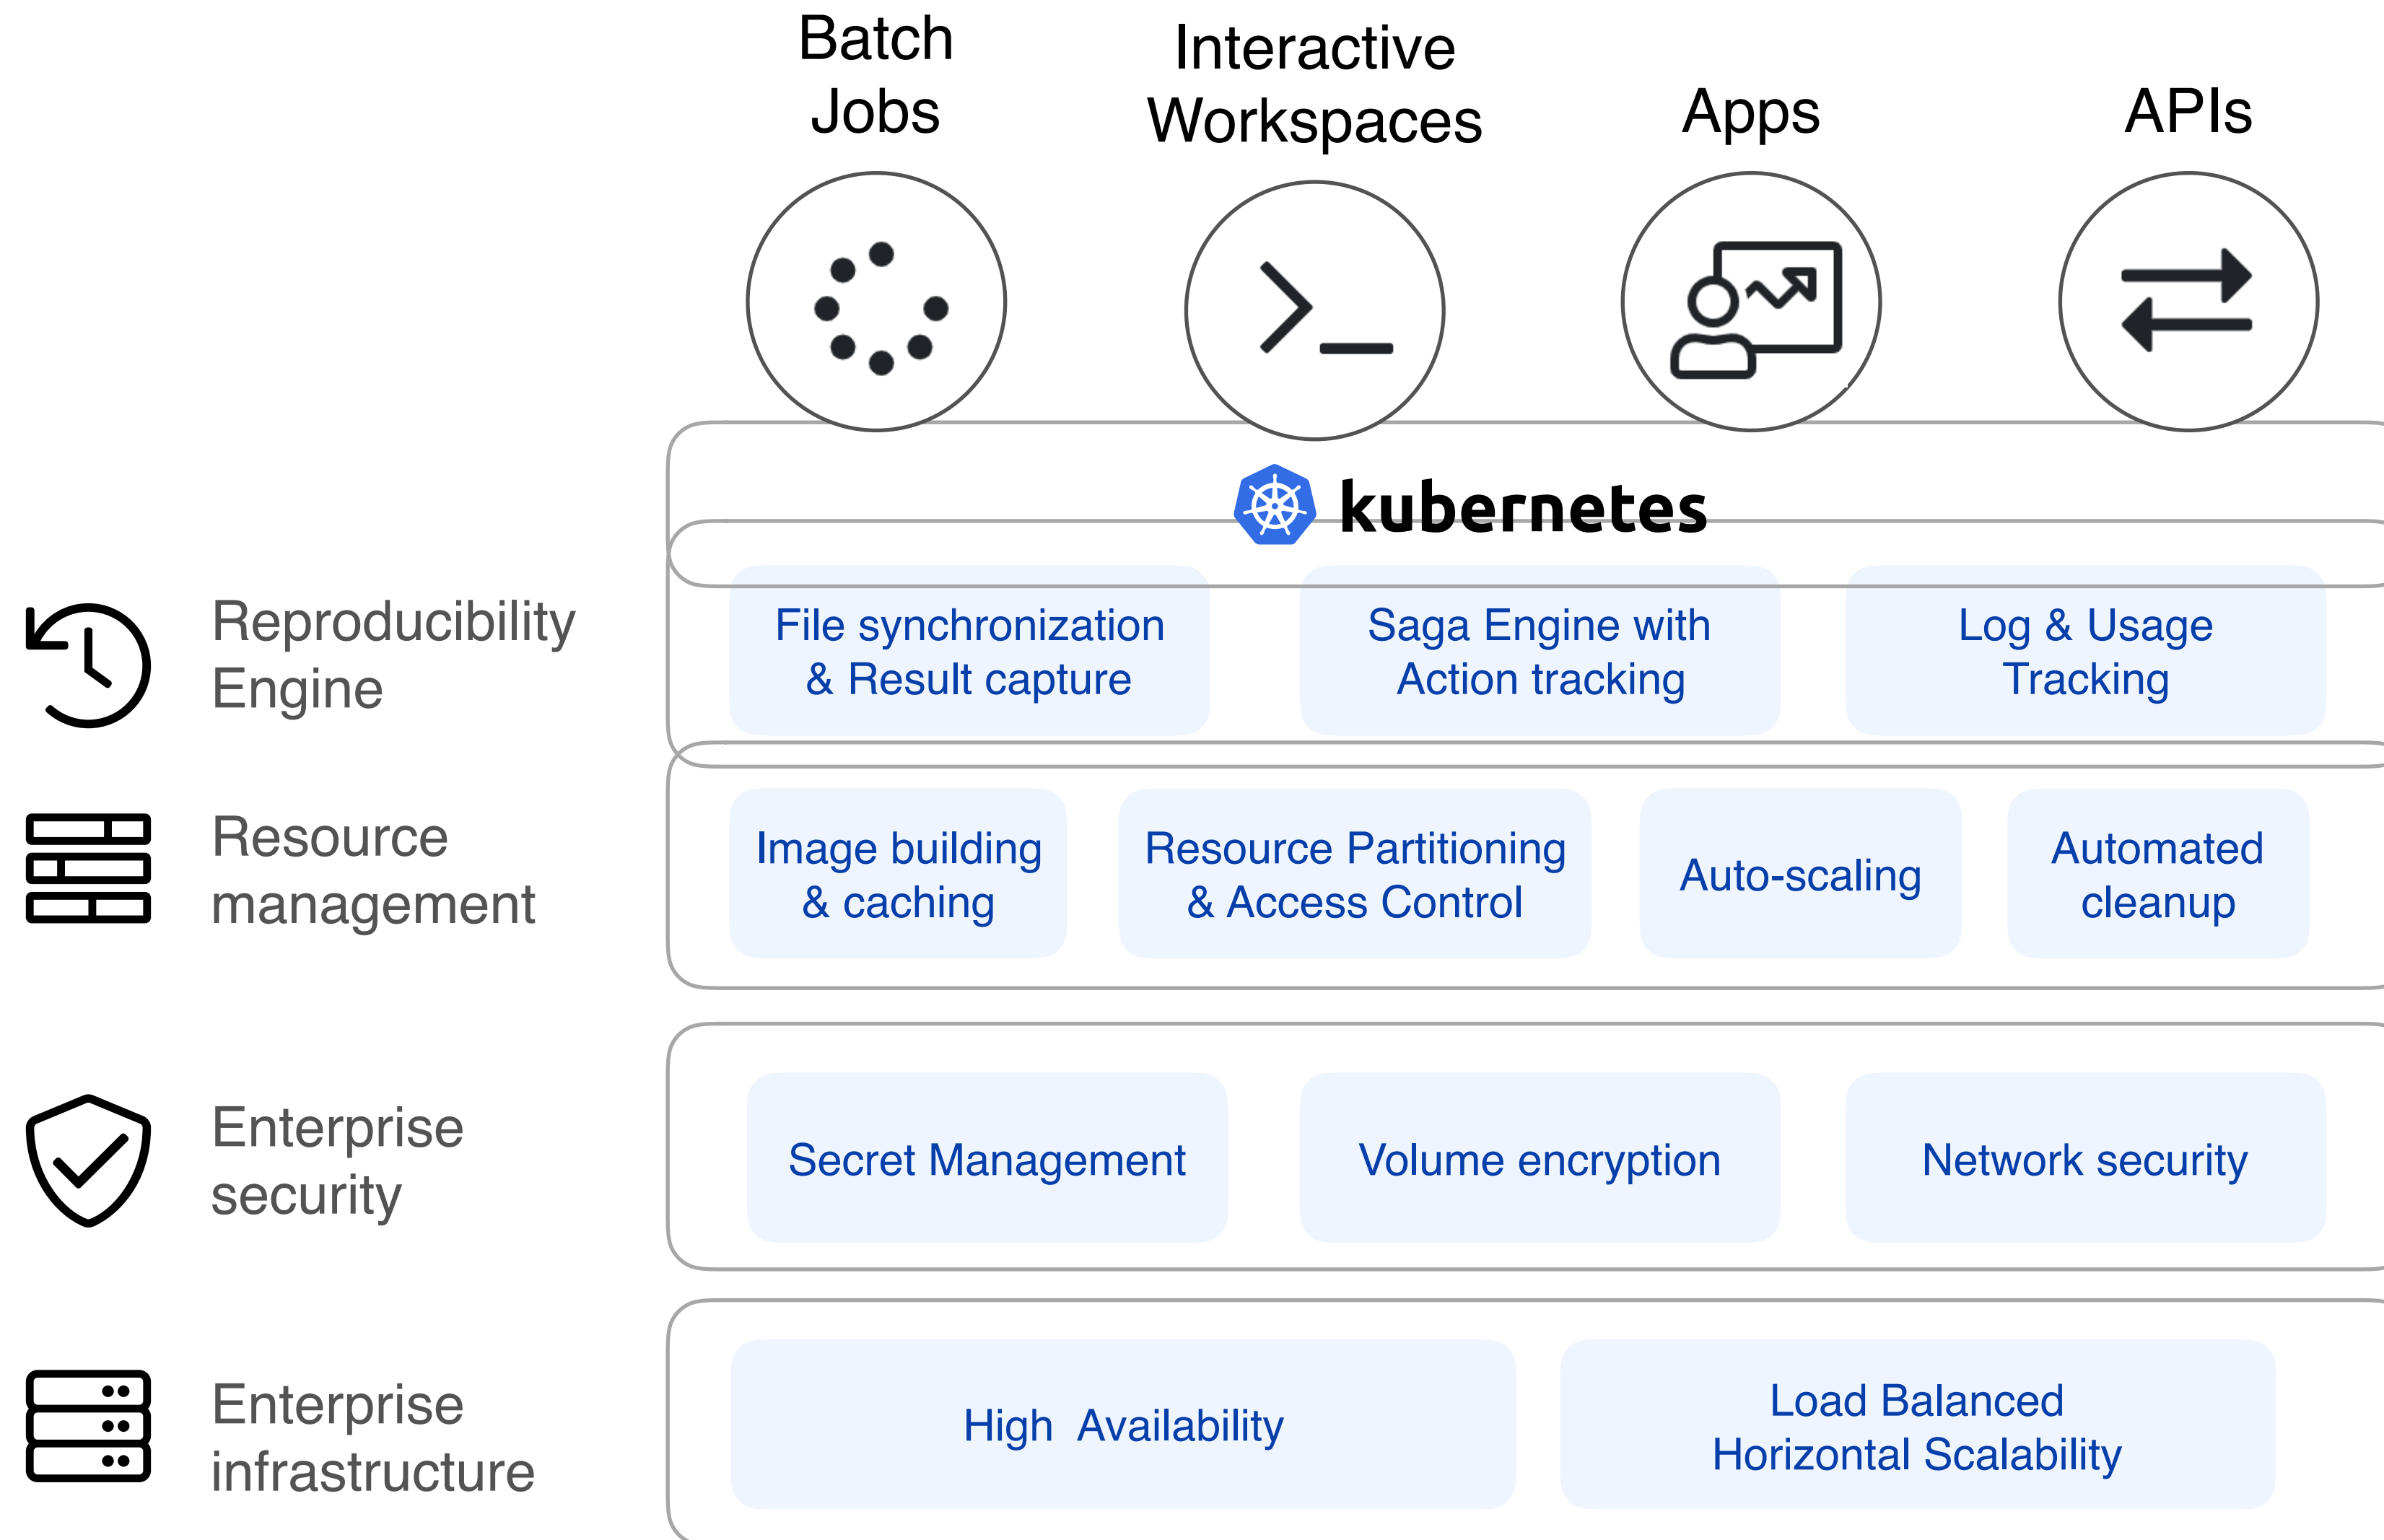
Batch Jobs

Interactive Workspaces

Apps

APIs

kubernetes

Reproducibility Engine

File synchronization & Result capture

Saga Engine with Action tracking

Log & Usage Tracking

Resource management

Image building & caching

Resource Partitioning & Access Control

Auto-scaling

Automated cleanup

Enterprise security

Secret Management

Volume encryption

Network security

Enterprise infrastructure

High Availability

Load Balanced Horizontal Scalability